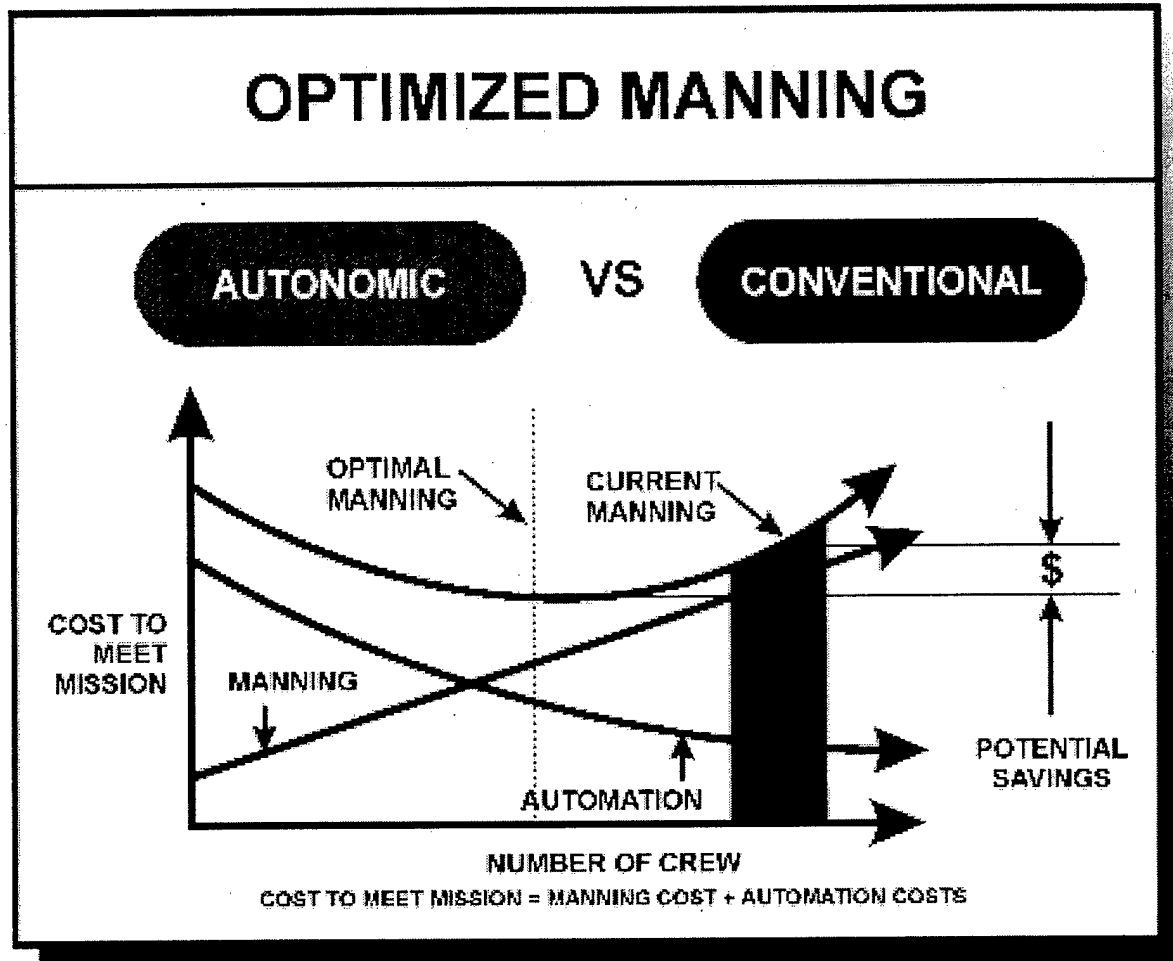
OPTIMIZED MANNING

AUTONOMIC

VS

CONVENTIONAL

OPTIMAL MANNING

CURRENT MANNING

$

COST TO MEET MISSION

MANNING

AUTOMATION

POTENTIAL SAVINGS

NUMBER OF CREW

COST TO MEET MISSION = MANNING COST + AUTOMATION COSTS